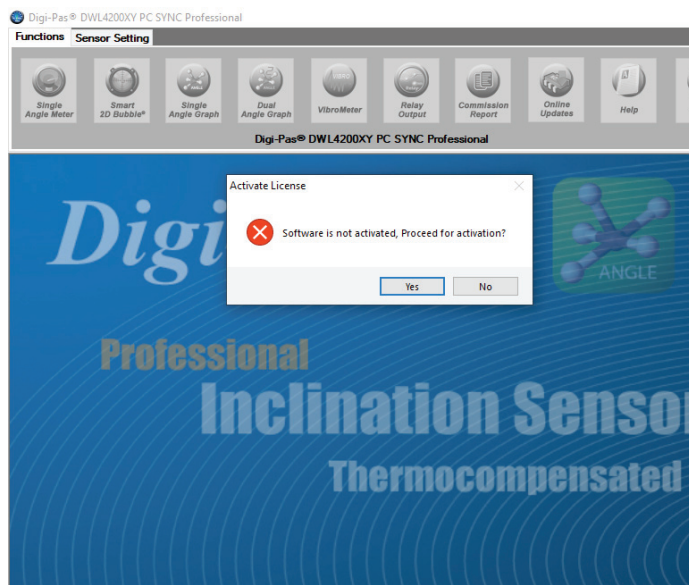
Digi-Pas® DWL4200XY PC SYNC Professional

Functions
Sensor Setting

Single Angle Meter
Smart 2D Bubble®
Single Angle Graph
Dual Angle Graph
VibroMeter
Relay Output
Commission Report
Online Updates
Help

Digi-Pas® DWL4200XY PC SYNC Professional

Digi

ANGLE

Activate License

Software is not activated, Proceed for activation?

Yes
No

Professional
Inclination Sensor
Thermocompensated